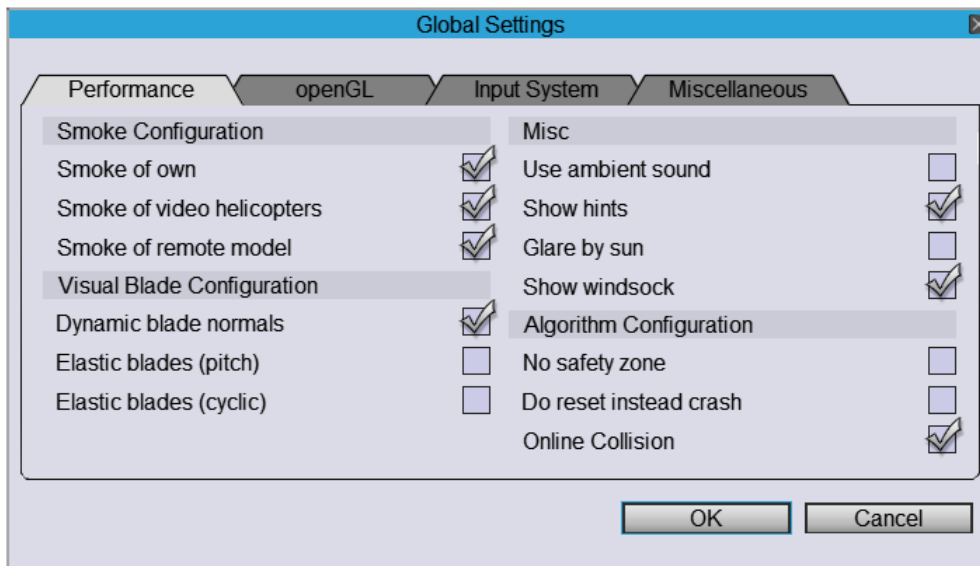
Global Settings

Performance | openGL | Input System | Miscellaneous

Smoke Configuration
Smoke of own
Smoke of video helicopters
Smoke of remote model
Visual Blade Configuration
Dynamic blade normals
Elastic blades (pitch)
Elastic blades (cyclic)

Misc
Use ambient sound
Show hints
Glare by sun
Show windsock
Algorithm Configuration
No safety zone
Do reset instead crash
Online Collision

OK
Cancel